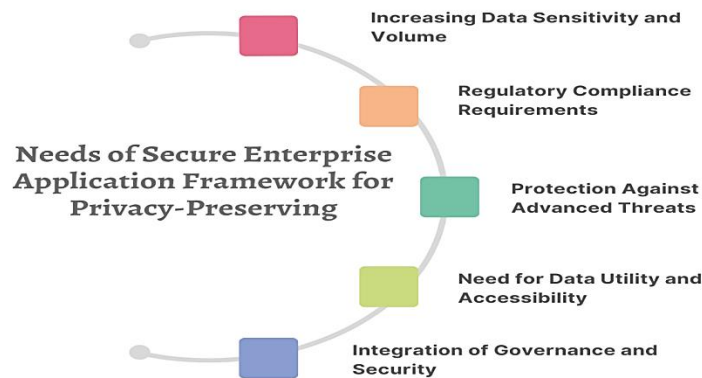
Needs of Secure Enterprise Application Framework for Privacy-Preserving

Increasing Data Sensitivity and Volume

Regulatory Compliance Requirements

Protection Against Advanced Threats

Need for Data Utility and Accessibility

Integration of Governance and Security